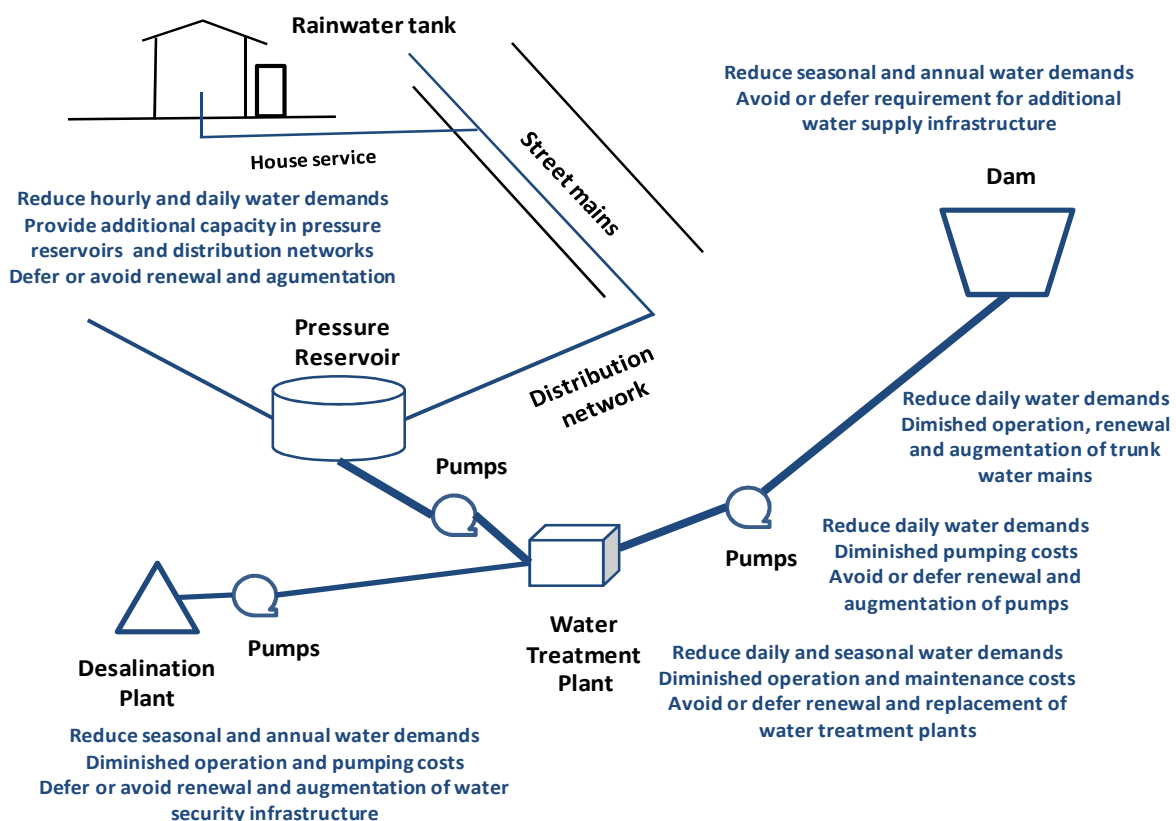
Rainwater tank

Reduce seasonal and annual water demands
Avoid or defer requirement for additional water supply infrastructure

House service

Street mains

Reduce hourly and daily water demands
Provide additional capacity in pressure reservoirs and distribution networks
Defer or avoid renewal and agumentation

Dam

Pressure Reservoir

Distribution network

Reduce daily water demands
Dimished operation, renewal and augmentation of trunk water mains

Pumps

Reduce daily water demands
Diminished pumping costs
Avoid or defer renewal and augmentation of pumps

Pumps

Water Treatment Plant

Pumps

Desalination Plant

Reduce daily and seasonal water demands
Diminished operation and maintenance costs
Avoid or defer renewal and replacement of water treatment plants

Reduce seasonal and annual water demands
Diminished operation and pumping costs
Defer or avoid renewal and augmentation of water security infrastructure